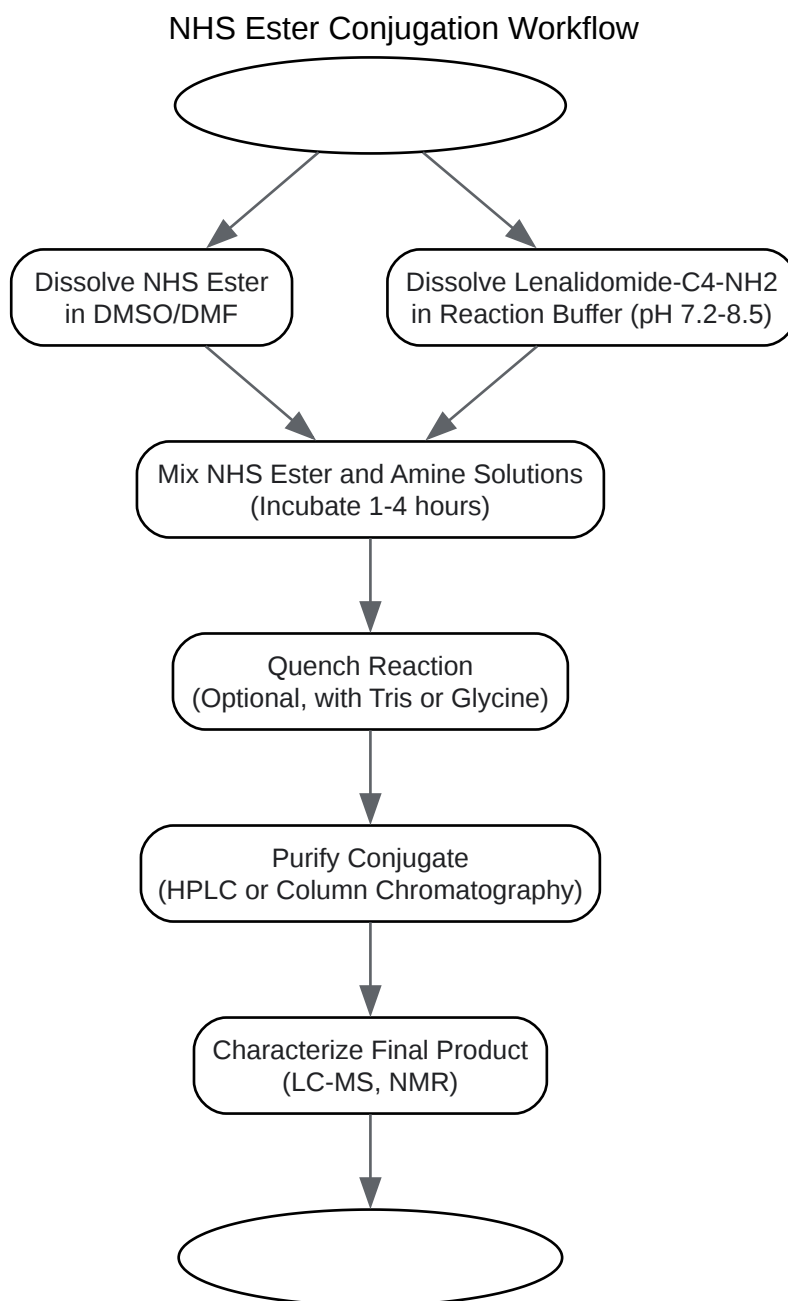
NHS Ester Conjugation Workflow

Dissolve NHS Ester in DMSO/DMF

Dissolve Lenalidomide-C4-NH2 in Reaction Buffer (pH 7.2-8.5)

Mix NHS Ester and Amine Solutions (Incubate 1-4 hours)

Quench Reaction (Optional, with Tris or Glycine)

Purify Conjugate (HPLC or Column Chromatography)

Characterize Final Product (LC-MS, NMR)